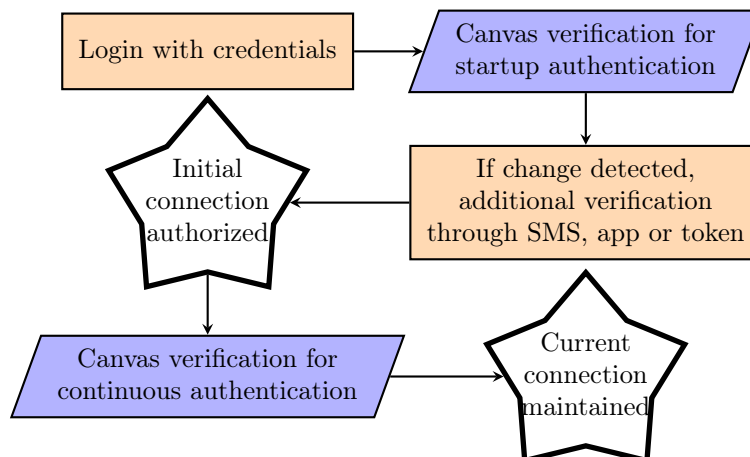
Login with credentials

Canvas verification for startup authentication

If change detected, additional verification through SMS, app or token

Initial connection authorized

Canvas verification for continuous authentication

Current connection maintained